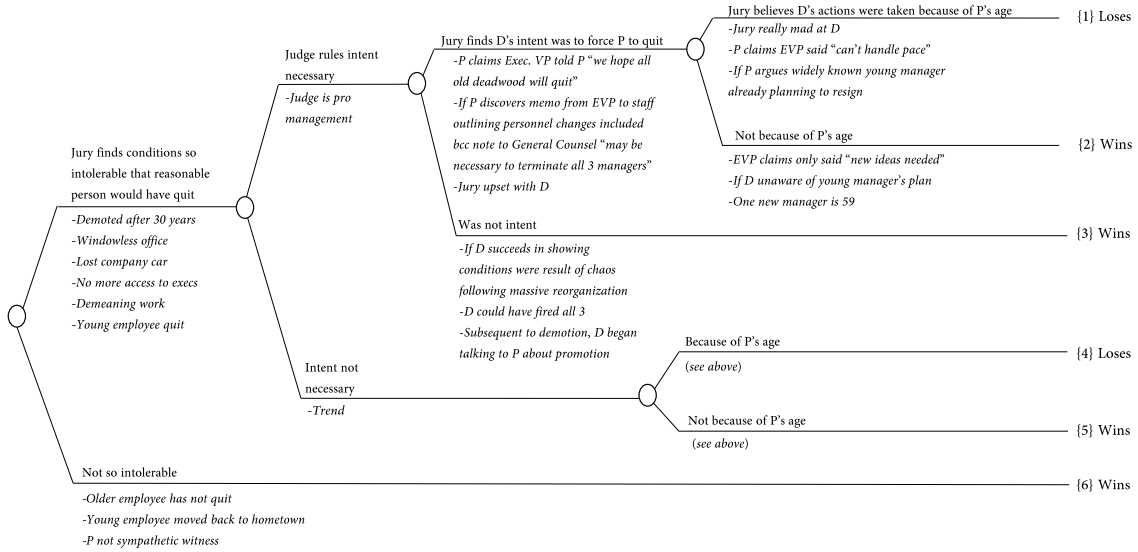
Jury finds conditions so intolerable that reasonable person would have quit

-Demoted after 30 years
-Windowless office
-Lost company car
-No more access to execs
-Demeaning work
-Young employee quit

Judge rules intent necessary

-Judge is pro management

Jury finds D's intent was to force P to quit

-P claims Exec. VP told P "we hope all old deadwood will quit"
-If P discovers memo from EVP to staff outlining personnel changes included bcc note to General Counsel "may be necessary to terminate all 3 managers"
-Jury upset with D

Jury believes D's actions were taken because of P's age

-Jury really mad at D
-P claims EVP said "can't handle pace"
-If P argues widely known young manager already planning to resign

{1} Loses

Not because of P's age

-EVP claims only said "new ideas needed"
-If D unaware of young manager's plan
-One new manager is 59

{2} Wins

Was not intent

-If D succeeds in showing conditions were result of chaos following massive reorganization
-D could have fired all 3
-Subsequent to demotion, D began talking to P about promotion

{3} Wins

Intent not necessary

-Trend

Because of P's age

(see above)

{4} Loses

Not because of P's age

(see above)

{5} Wins

Not so intolerable

-Older employee has not quit
-Young employee moved back to hometown
-P not sympathetic witness

{6} Wins